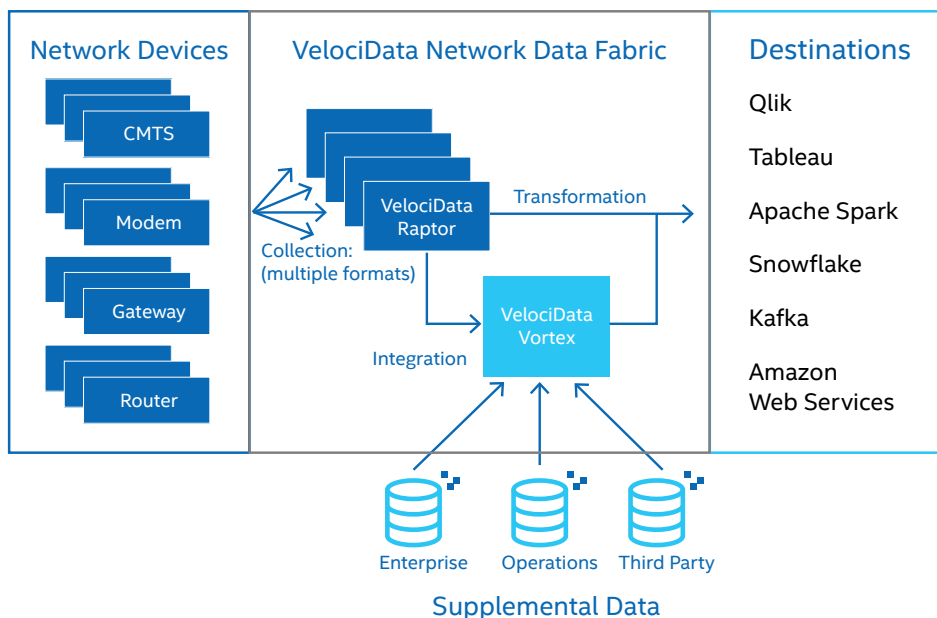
Network Devices

CMTS

Modem

Gateway

Router

VelociData Network Data Fabric

VelociData Raptor

Transformation

Collection: (multiple formats)

VelociData Vortex

Integration

Destinations

Qlik

Tableau

Apache Spark

Snowflake

Kafka

Amazon Web Services

Enterprise

Operations

Third Party

Supplemental Data